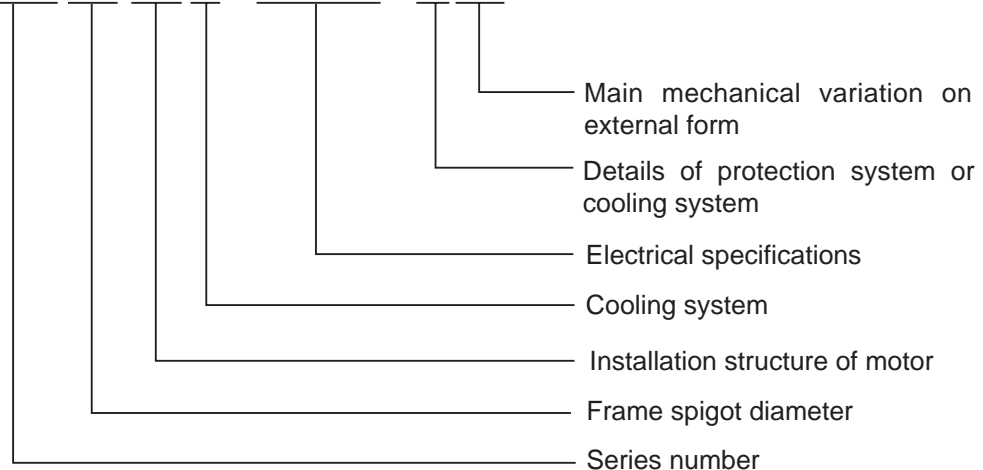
Main mechanical variation on external form

Details of protection system or cooling system

Electrical specifications

Cooling system

Installation structure of motor

Frame spigot diameter

Series number